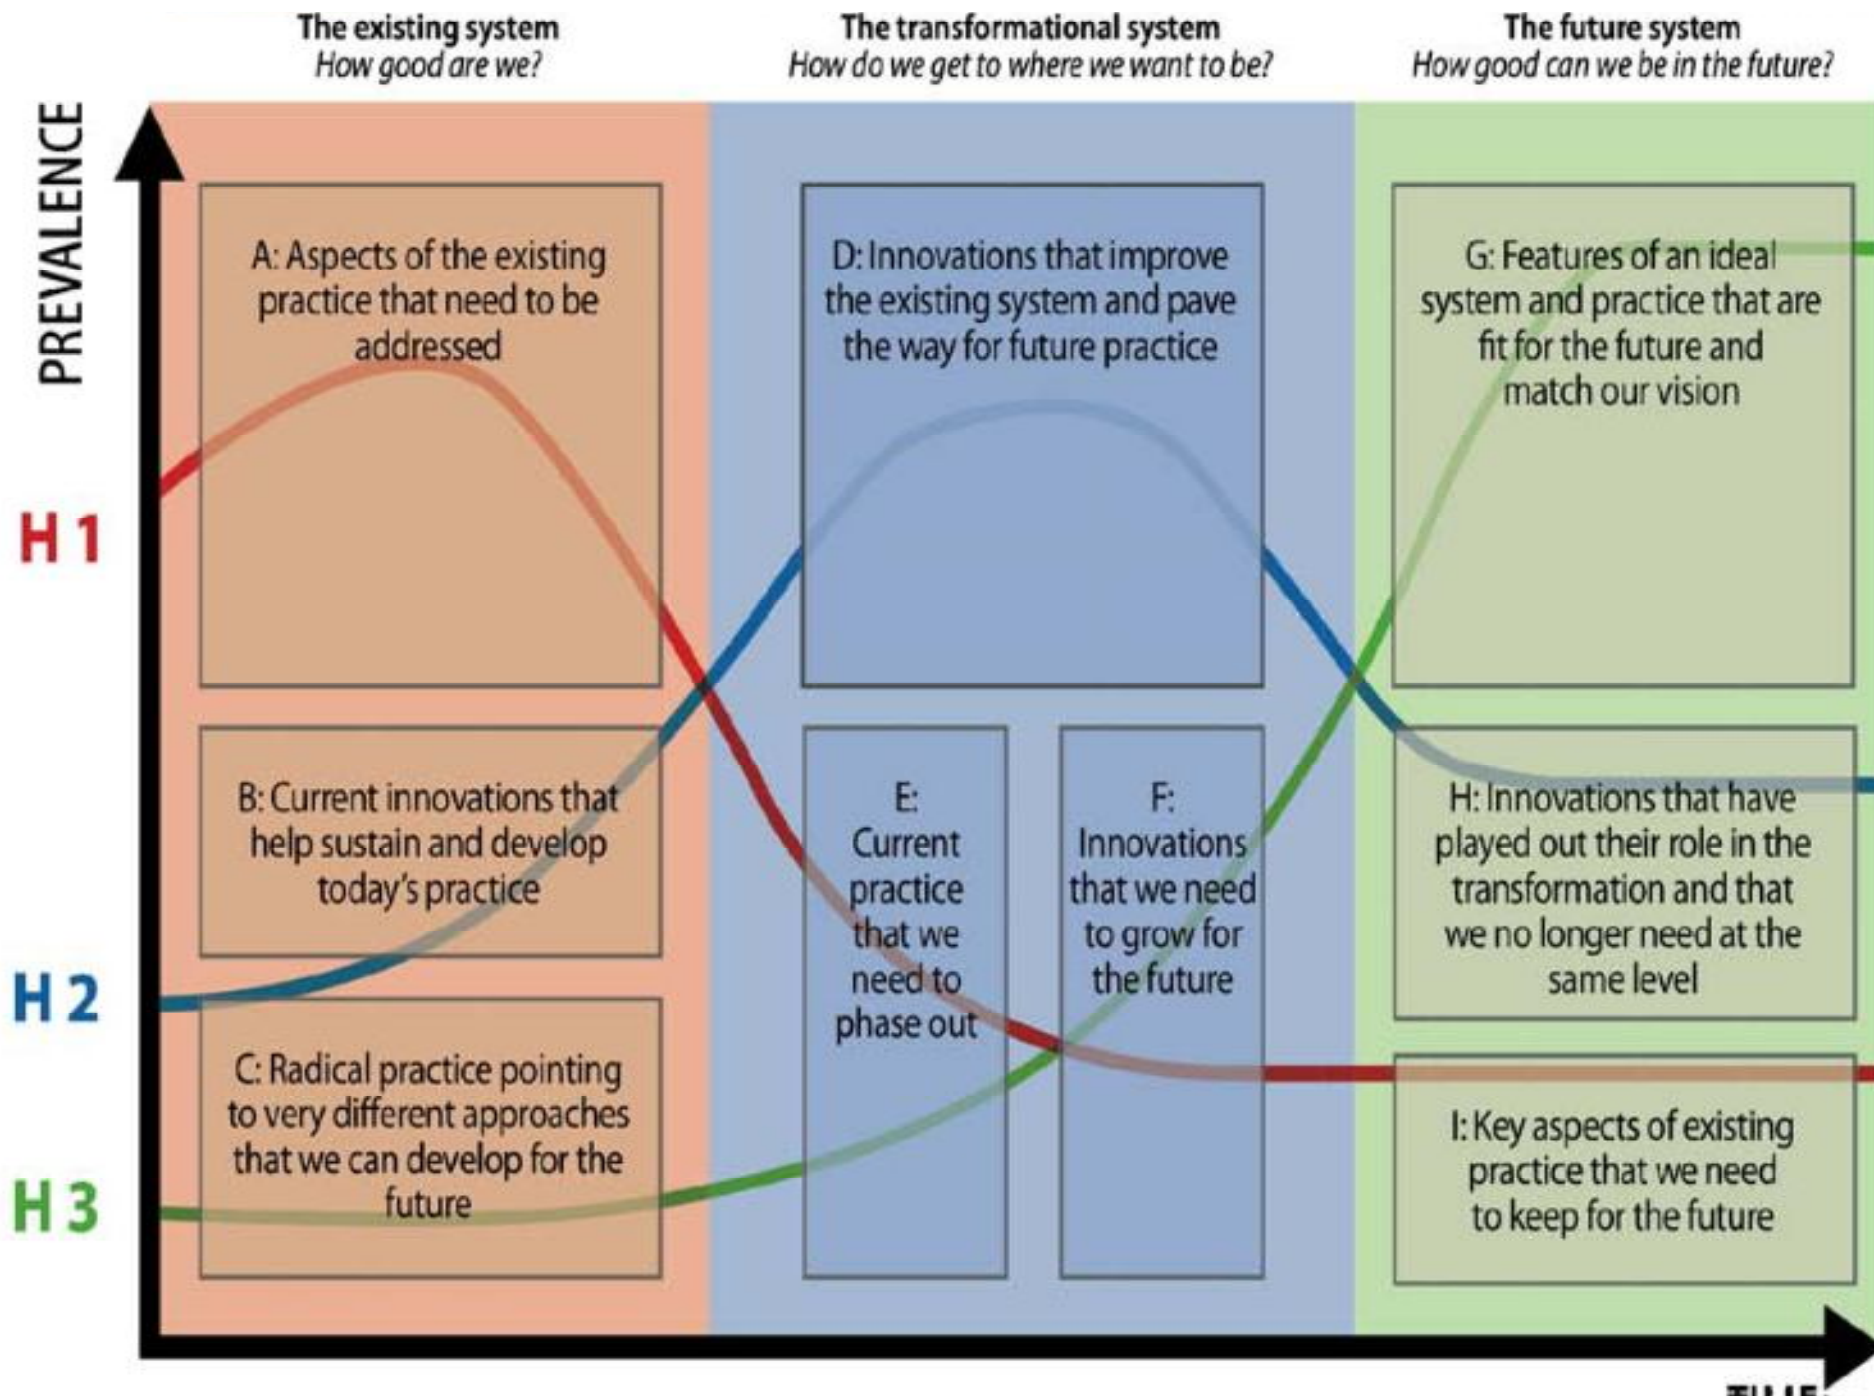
The existing system
How good are we?

The transformational system
How do we get to where we want to be?

The future system
How good can we be in the future?

PREVALENCE

H 1

H 2

H 3

A: Aspects of the existing practice that need to be addressed

B: Current innovations that help sustain and develop today's practice

C: Radical practice pointing to very different approaches that we can develop for the future

D: Innovations that improve the existing system and pave the way for future practice

E: Current practice that we need to phase out

F: Innovations that we need to grow for the future

G: Features of an ideal system and practice that are fit for the future and match our vision

H: Innovations that have played out their role in the transformation and that we no longer need at the same level

I: Key aspects of existing practice that we need to keep for the future

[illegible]